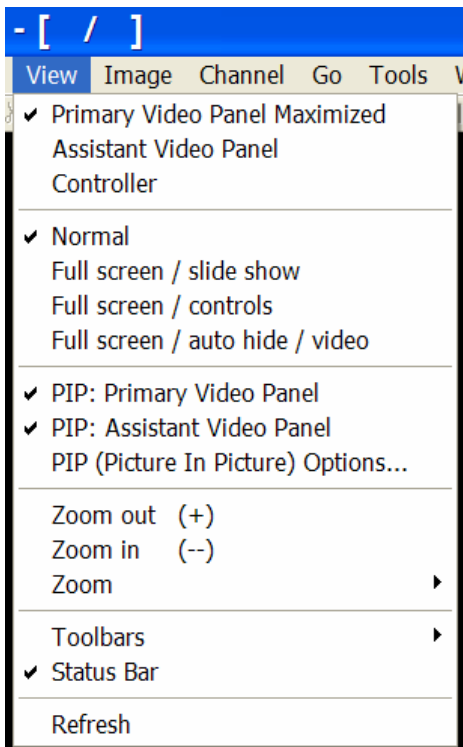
- [ / ]

View Image Channel Go Tools V

✔ Primary Video Panel Maximized
Assistant Video Panel
Controller

✔ Normal
Full screen / slide show
Full screen / controls
Full screen / auto hide / video

✔ PIP: Primary Video Panel
✔ PIP: Assistant Video Panel
PIP (Picture In Picture) Options...

Zoom out (+)
Zoom in (--)
Zoom

Toolbars
✔ Status Bar

Refresh